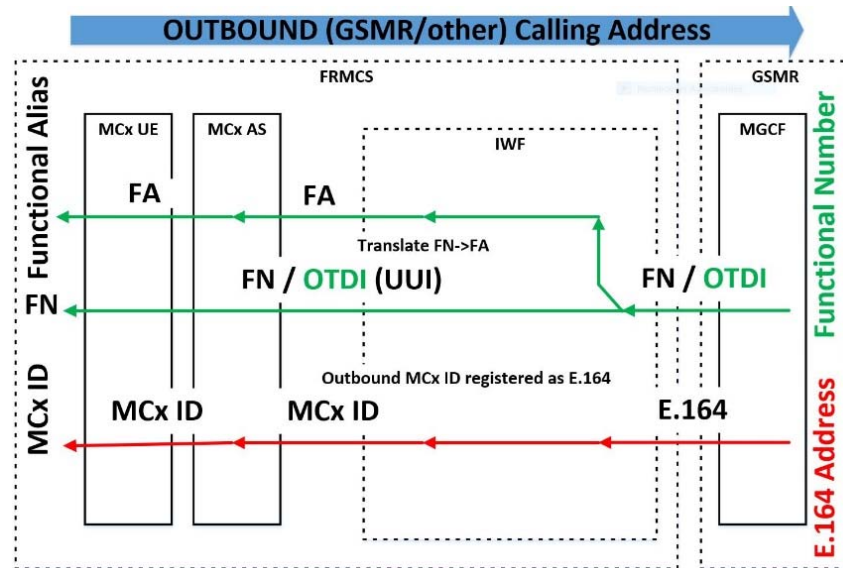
OUTBOUND (GSMR/other) Calling Address

FRMCS

GSMR

Functional Alias

FN

MCx ID

MCx UE

MCx AS

IWF

MGCF

FA

FA

Translate FN->FA

FN / OTDI (UUI)

FN / OTDI

Outbound MCx ID registered as E.164

MCx ID

MCx ID

E.164

Functional Number

E.164 Address